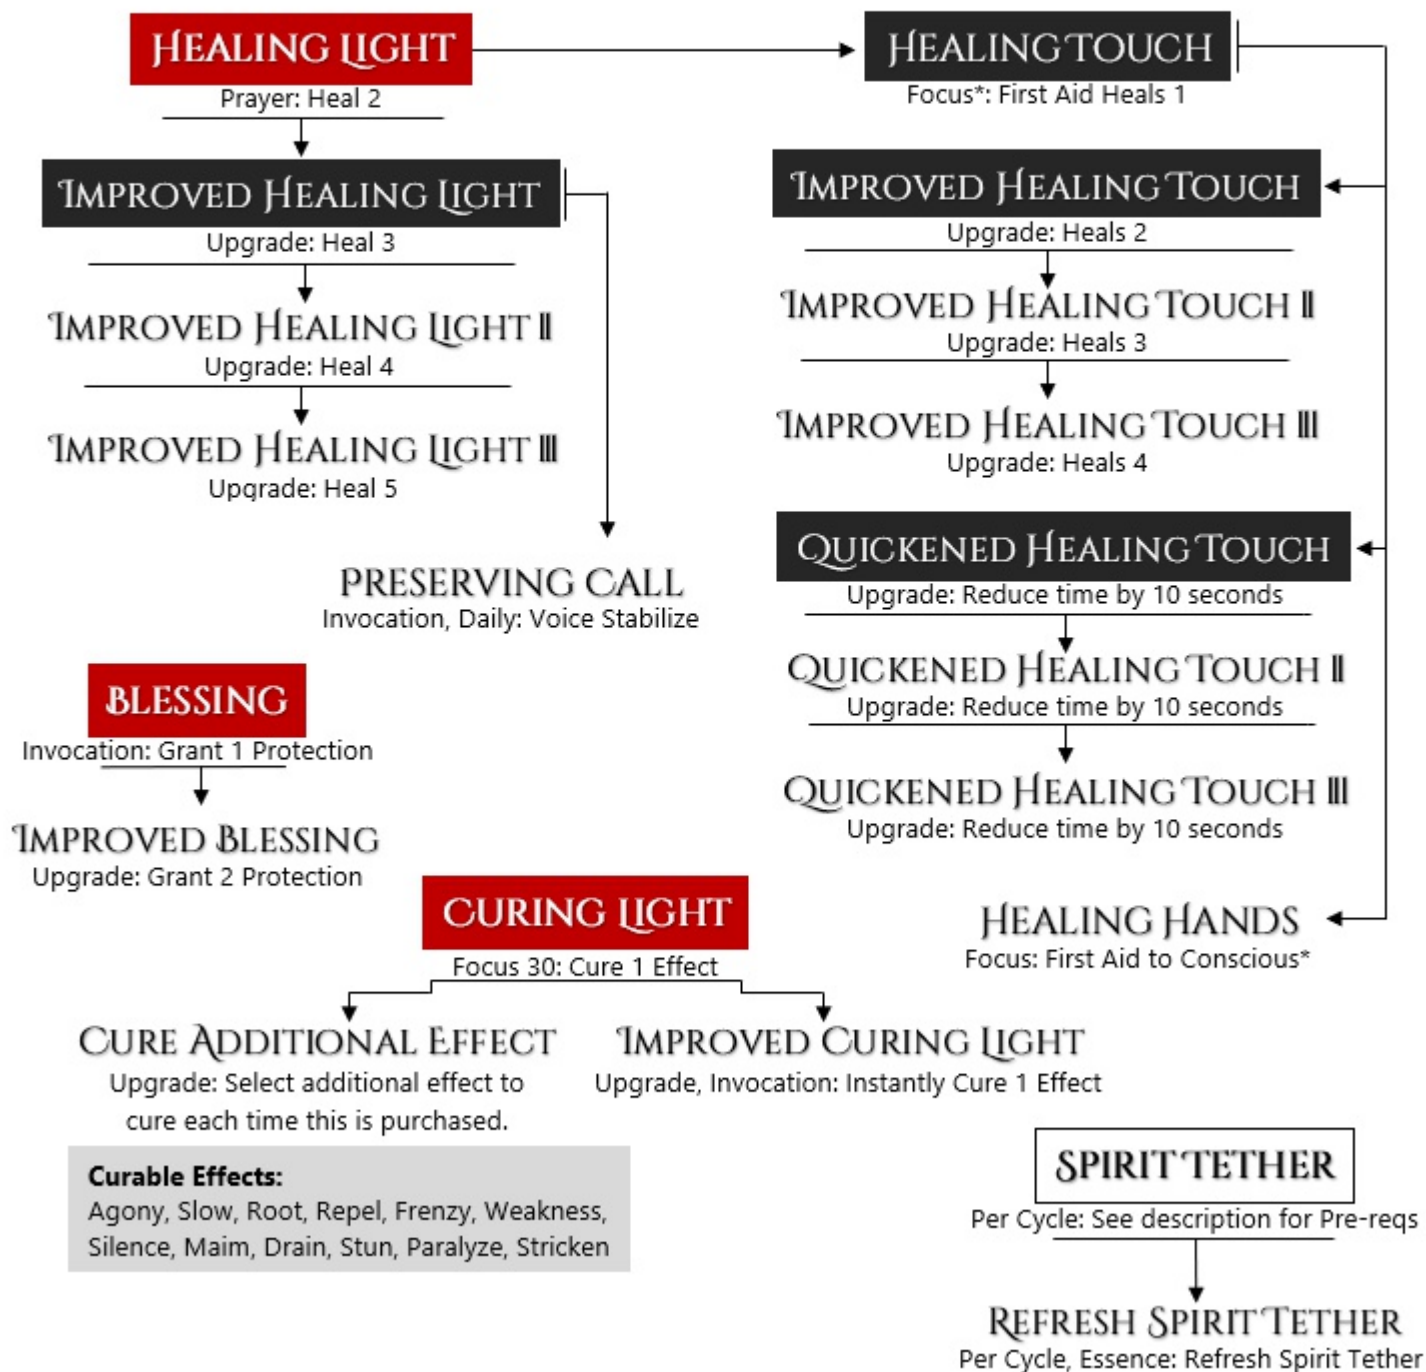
HEALING LIGHT
Prayer: Heal 2

IMPROVED HEALING LIGHT
Upgrade: Heal 3

IMPROVED HEALING LIGHT II
Upgrade: Heal 4

IMPROVED HEALING LIGHT III
Upgrade: Heal 5

PRESERVING CALL
Invocation, Daily: Voice Stabilize

BLESSING
Invocation: Grant 1 Protection

IMPROVED BLESSING
Upgrade: Grant 2 Protection

HEALING TOUCH
Focus*: First Aid Heals 1

IMPROVED HEALING TOUCH
Upgrade: Heals 2

IMPROVED HEALING TOUCH II
Upgrade: Heals 3

IMPROVED HEALING TOUCH III
Upgrade: Heals 4

QUICKENED HEALING TOUCH
Upgrade: Reduce time by 10 seconds

QUICKENED HEALING TOUCH II
Upgrade: Reduce time by 10 seconds

QUICKENED HEALING TOUCH III
Upgrade: Reduce time by 10 seconds

HEALING HANDS
Focus: First Aid to Conscious*

CURING LIGHT
Focus 30: Cure 1 Effect

CURE ADDITIONAL EFFECT
Upgrade: Select additional effect to cure each time this is purchased.

IMPROVED CURING LIGHT
Upgrade, Invocation: Instantly Cure 1 Effect

**Curable Effects:**
Agony, Slow, Root, Repel, Frenzy, Weakness, Silence, Maim, Drain, Stun, Paralyze, Stricken

SPIRIT TETHER
Per Cycle: See description for Pre-reqs

REFRESH SPIRIT TETHER
Per Cycle, Essence: Refresh Spirit Tether